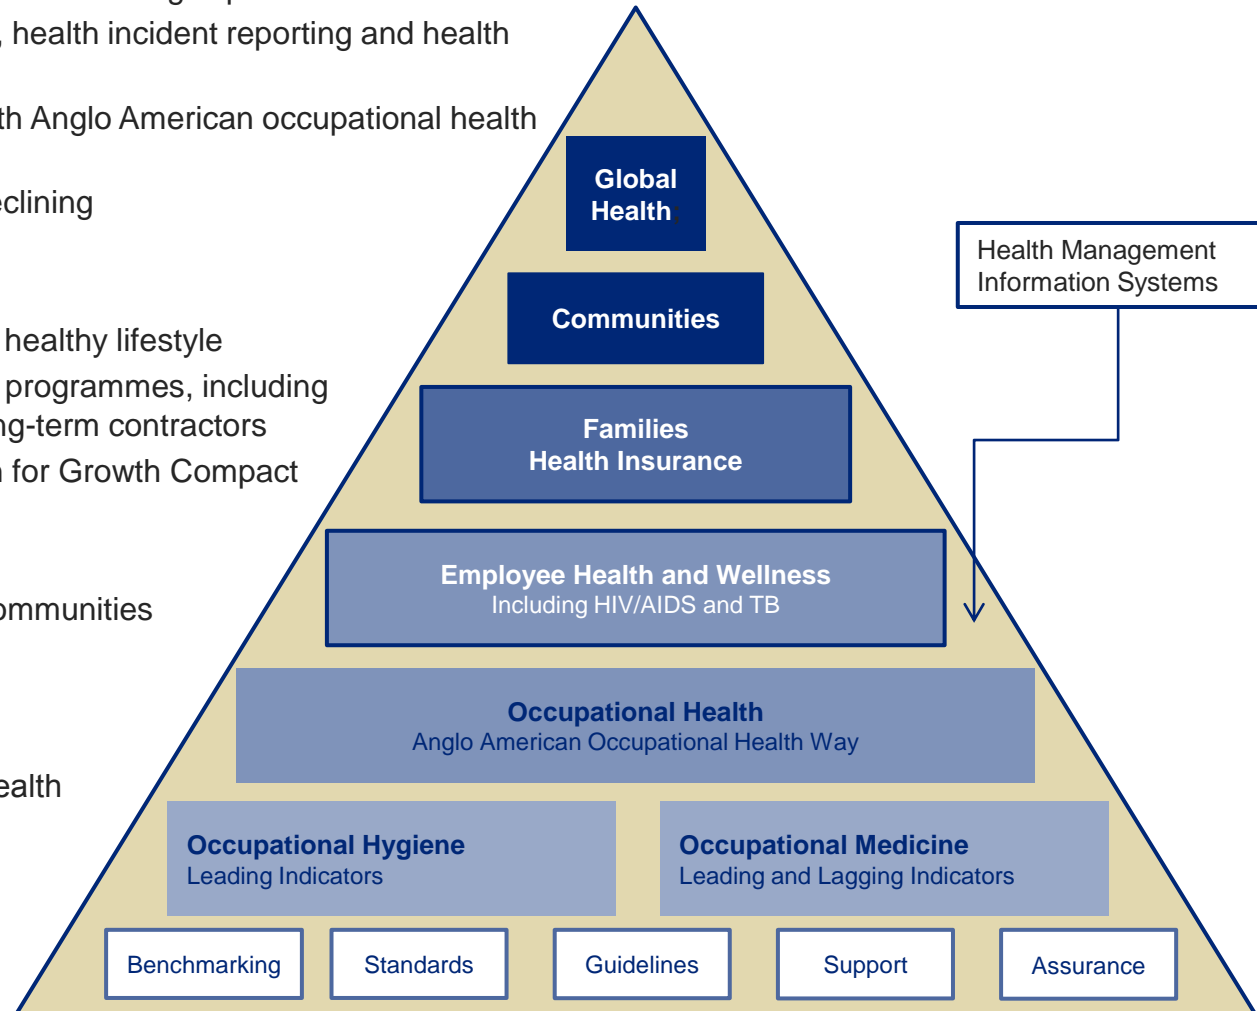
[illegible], health incident reporting and health

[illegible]th Anglo American occupational health

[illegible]eclining

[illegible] healthy lifestyle
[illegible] programmes, including
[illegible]ng-term contractors
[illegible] for Growth Compact

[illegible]ommunities

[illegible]ealth

Global Health

Communities

Families
Health Insurance

Employee Health and Wellness
Including HIV/AIDS and TB

Occupational Health
Anglo American Occupational Health Way

Occupational Hygiene
Leading Indicators

Occupational Medicine
Leading and Lagging Indicators

Benchmarking

Standards

Guidelines

Support

Assurance

Health Management Information Systems